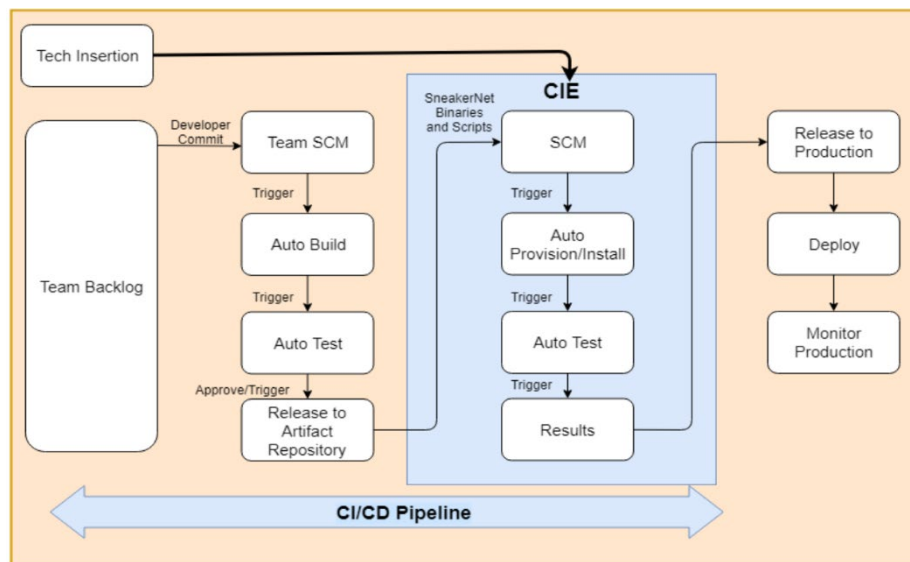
Tech Insertion

CIE

Team Backlog

Developer Commit

Team SCM

Trigger

Auto Build

Trigger

Auto Test

Approve/Trigger

Release to Artifact Repository

SneakerNet Binaries and Scripts

SCM

Trigger

Auto Provision/Install

Trigger

Auto Test

Trigger

Results

Release to Production

Deploy

Monitor Production

CI/CD Pipeline